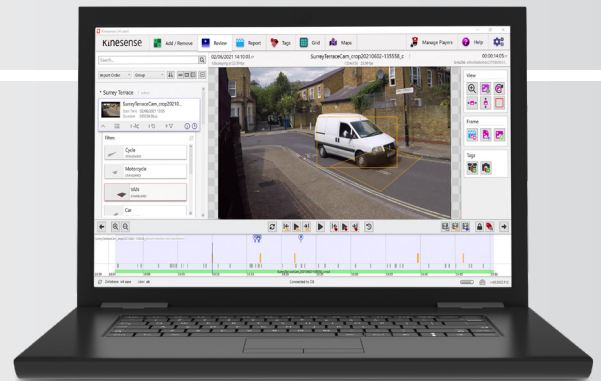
Kinesense

Add / Remove

Review

Report

Tags

Grid

Maps

Manage Players

Help

Search...

Import Order

Group

Surrey Terrace

SurreyTerraceCam_crop20210...

02/06/2021 14:10:00

SurreyTerraceCam_crop20210602-135558_c

00:00:14:05

View

Frame

Tags

Filters

Cycle

Motorcycle

Vans

Car

Connected to DB